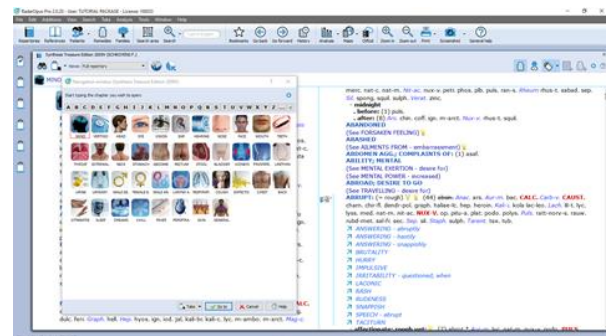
RadarOpus Pro 2.0.20 - User: TUTORIAL PACKAGE - License: 99003

File Edit Addictions View Search Tabs Analysis Tools Window Help

Repertories References Patients Remedies Families Search area Search

Bookmarks Go back Go forward Hidden Analyse Maps Official Zoom in Zoom out Print Screenshot General help

SynthesisTreasure Edition 2009V (SENSORIELLE)

Navigation window (Synthesis Treasure Edition 2009V)

Start typing the chapter you want to open:

A B C D E F G H I J K L M N O P Q R S T U V W X Y Z

MIND VERTIGO HEAD EYE VISION EAR HEARING NOSE FACE MOUTH TEETH

THROAT EXTERNAL NECK STOMACH ABDOMEN RECTUM STOOL BLADDER KIDNEYS PROSTATE URETHRA

URINE URINARY MALE FEMALE LARYNX RESPIRATION COUGH EXPECTO CHEST BACK

EXTREMITIES SLEEP DREAMS CHILL FEVER PERSPIRATION SKIN GENERAL

Take Go to Cancel Help

merc. nat-c. nat-m. Nit-ac. nux-v. petr. phos. plb. puls. ran-s. Rheum rhus-t. sabad. sep. Sil. spong. squil. sulph. Verat. zinc.

- midnight

- before: (1) puls.

- after: (6) Ars. chin. coff. ign. m-arct. Nux-v. rhus-t. squil.

ABANDONED

(See FORSAKEN FEELING)

ABASHED

(See AILMENTS FROM - embarrassment)

ABDOMEN AGG.; COMPLAINTS OF: (1) asaf.

ABILITY; MENTAL

(See MENTAL EXERTION - desire for)

(See MENTAL POWER - increased)

ABROAD; DESIRE TO GO

(See TRAVELLING - desire for)

ABRUPT: (= rough) (44) alum. Anac. ars. Aur-m. bar-c. CALC. Carb-v. CAUST. cham. chin. dendr-pol. graph. hallae-tc. hep. hyosc. Kali-i. kola lac-leo. Lach. lil-t. lyc. lyss. med. nat-m. nit-ac. NUX-V. op. plat-a. plat. podo. polys. Puls. tarent-norv-a. rauw. ruta med. sal-fr. sec. Sep. sil. Staph. sulph. Tarent. tax. tub.

ANSWERING - abruptly

ANSWERING - hastily

ANSWERING - snappishly

BRUTALITY

HURRY

IMPULSIVE

IRRITABILITY - questioned, when

LACONIC

RASH

RUDENESS

SNAPPISH

SPEECH - abrupt

TACITURN

duki. ferr. Graph. hell. Hep. hyos. ign. iod. jal. kali-bi. kali-c. lyc. m-ambo. m-arct. Mag-c.